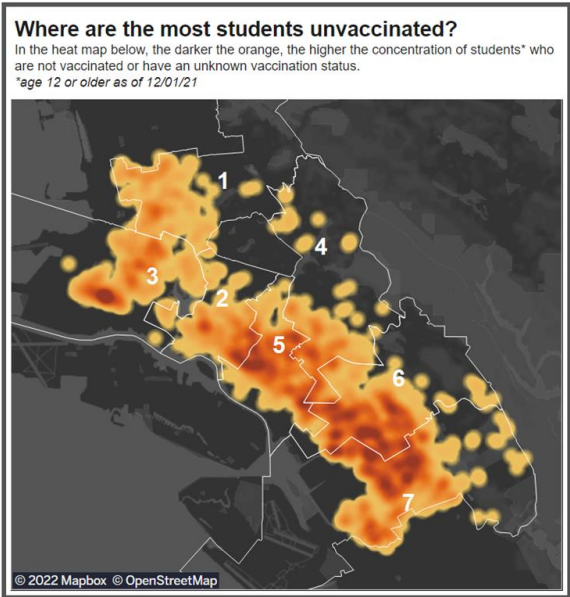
Where are the most students unvaccinated?

In the heat map below, the darker the orange, the higher the concentration of students* who are not vaccinated or have an unknown vaccination status.

*age 12 or older as of 12/01/21

1

4

3

2

5

6

7

© 2022 Mapbox © OpenStreetMap